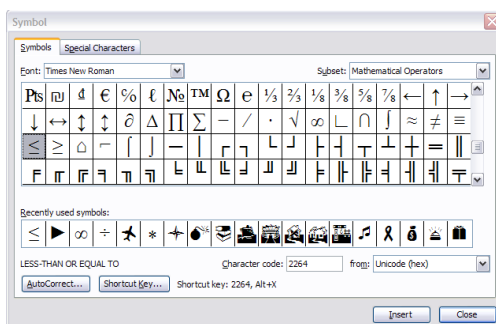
Symbol

Symbols | Special Characters

Font: Times New Roman

Subset: Mathematical Operators

| ₧ | ₪ | ₫ | € | % | ℓ | № | ™ | Ω | ℮ | ⅓ | ⅔ | ⅛ | ⅜ | ⅝ | ⅞ | ← | ↑ | → |
|---|---|---|---|---|---|---|---|---|---|---|---|---|---|---|---|---|---|---|
| ↓ | ↔ | ↕ | ↨ | ∂ | ∆ | ∏ | ∑ | − | ∕ | ∙ | √ | ∞ | ∟ | ∩ | ∫ | ≈ | ≠ | ≡ |
| ≤ | ≥ | ⌂ | ⌐ | ⌠ | ⌡ | ─ | │ | ┌ | ┐ | └ | ┘ | ├ | ┤ | ┬ | ┴ | ┼ | ═ | ║ |
| ╒ | ╓ | ╔ | ╕ | ╖ | ╗ | ╘ | ╙ | ╚ | ╛ | ╜ | ╝ | ╞ | ╟ | ╠ | ╡ | ╢ | ╣ | ╤ |

Recently used symbols:

| ≤ | ▶ | ∞ | ÷ | ✈ | ∗ | ✈ | 💣 | 📚 | 🚌 | 🚌 | 🚌 | 🚌 | ♫ | 🎗 | 💰 | 🚨 | 📖 |
|---|---|---|---|---|---|---|---|---|---|---|---|---|---|---|---|---|---|

LESS-THAN OR EQUAL TO

Character code: 2264

from: Unicode (hex)

AutoCorrect...

Shortcut Key...

Shortcut key: 2264, Alt+X

Insert

Close